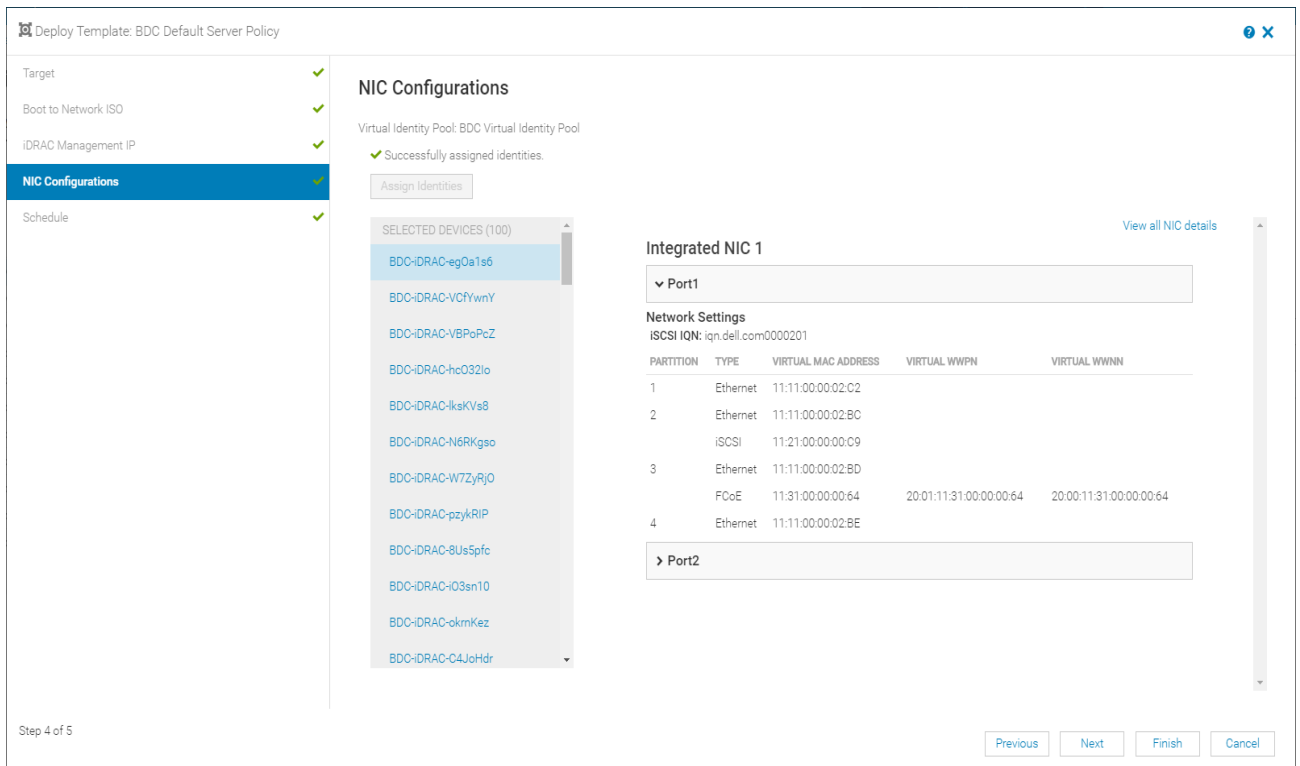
Deploy Template: BDC Default Server Policy

Target
Boot to Network ISO
iDRAC Management IP
NIC Configurations
Schedule

NIC Configurations

Virtual Identity Pool: BDC Virtual Identity Pool

Successfully assigned identities.

Assign Identities

SELECTED DEVICES (100)
BDC-iDRAC-eg0a1s6
BDC-iDRAC-VCfYwnY
BDC-iDRAC-VBPoPcZ
BDC-iDRAC-hcO32lo
BDC-iDRAC-lksKVs8
BDC-iDRAC-N6RKgso
BDC-iDRAC-W7ZyRjO
BDC-iDRAC-pzykRIP
BDC-iDRAC-8Us5pfc
BDC-iDRAC-iO3sn10
BDC-iDRAC-okrnKez
BDC-iDRAC-C4JoHdr

View all NIC details

Integrated NIC 1

Port1

Network Settings
iSCSI IQN: iqn.dell.com0000201

| PARTITION | TYPE | VIRTUAL MAC ADDRESS | VIRTUAL WWPN | VIRTUAL WWNN |
|---|---|---|---|---|
| 1 | Ethernet | 11:11:00:00:02:C2 | | |
| 2 | Ethernet | 11:11:00:00:02:BC | | |
| | iSCSI | 11:21:00:00:00:C9 | | |
| 3 | Ethernet | 11:11:00:00:02:BD | | |
| | FCoE | 11:31:00:00:00:64 | 20:01:11:31:00:00:00:64 | 20:00:11:31:00:00:00:64 |
| 4 | Ethernet | 11:11:00:00:02:BE | | |

Port2

Step 4 of 5

Previous Next Finish Cancel